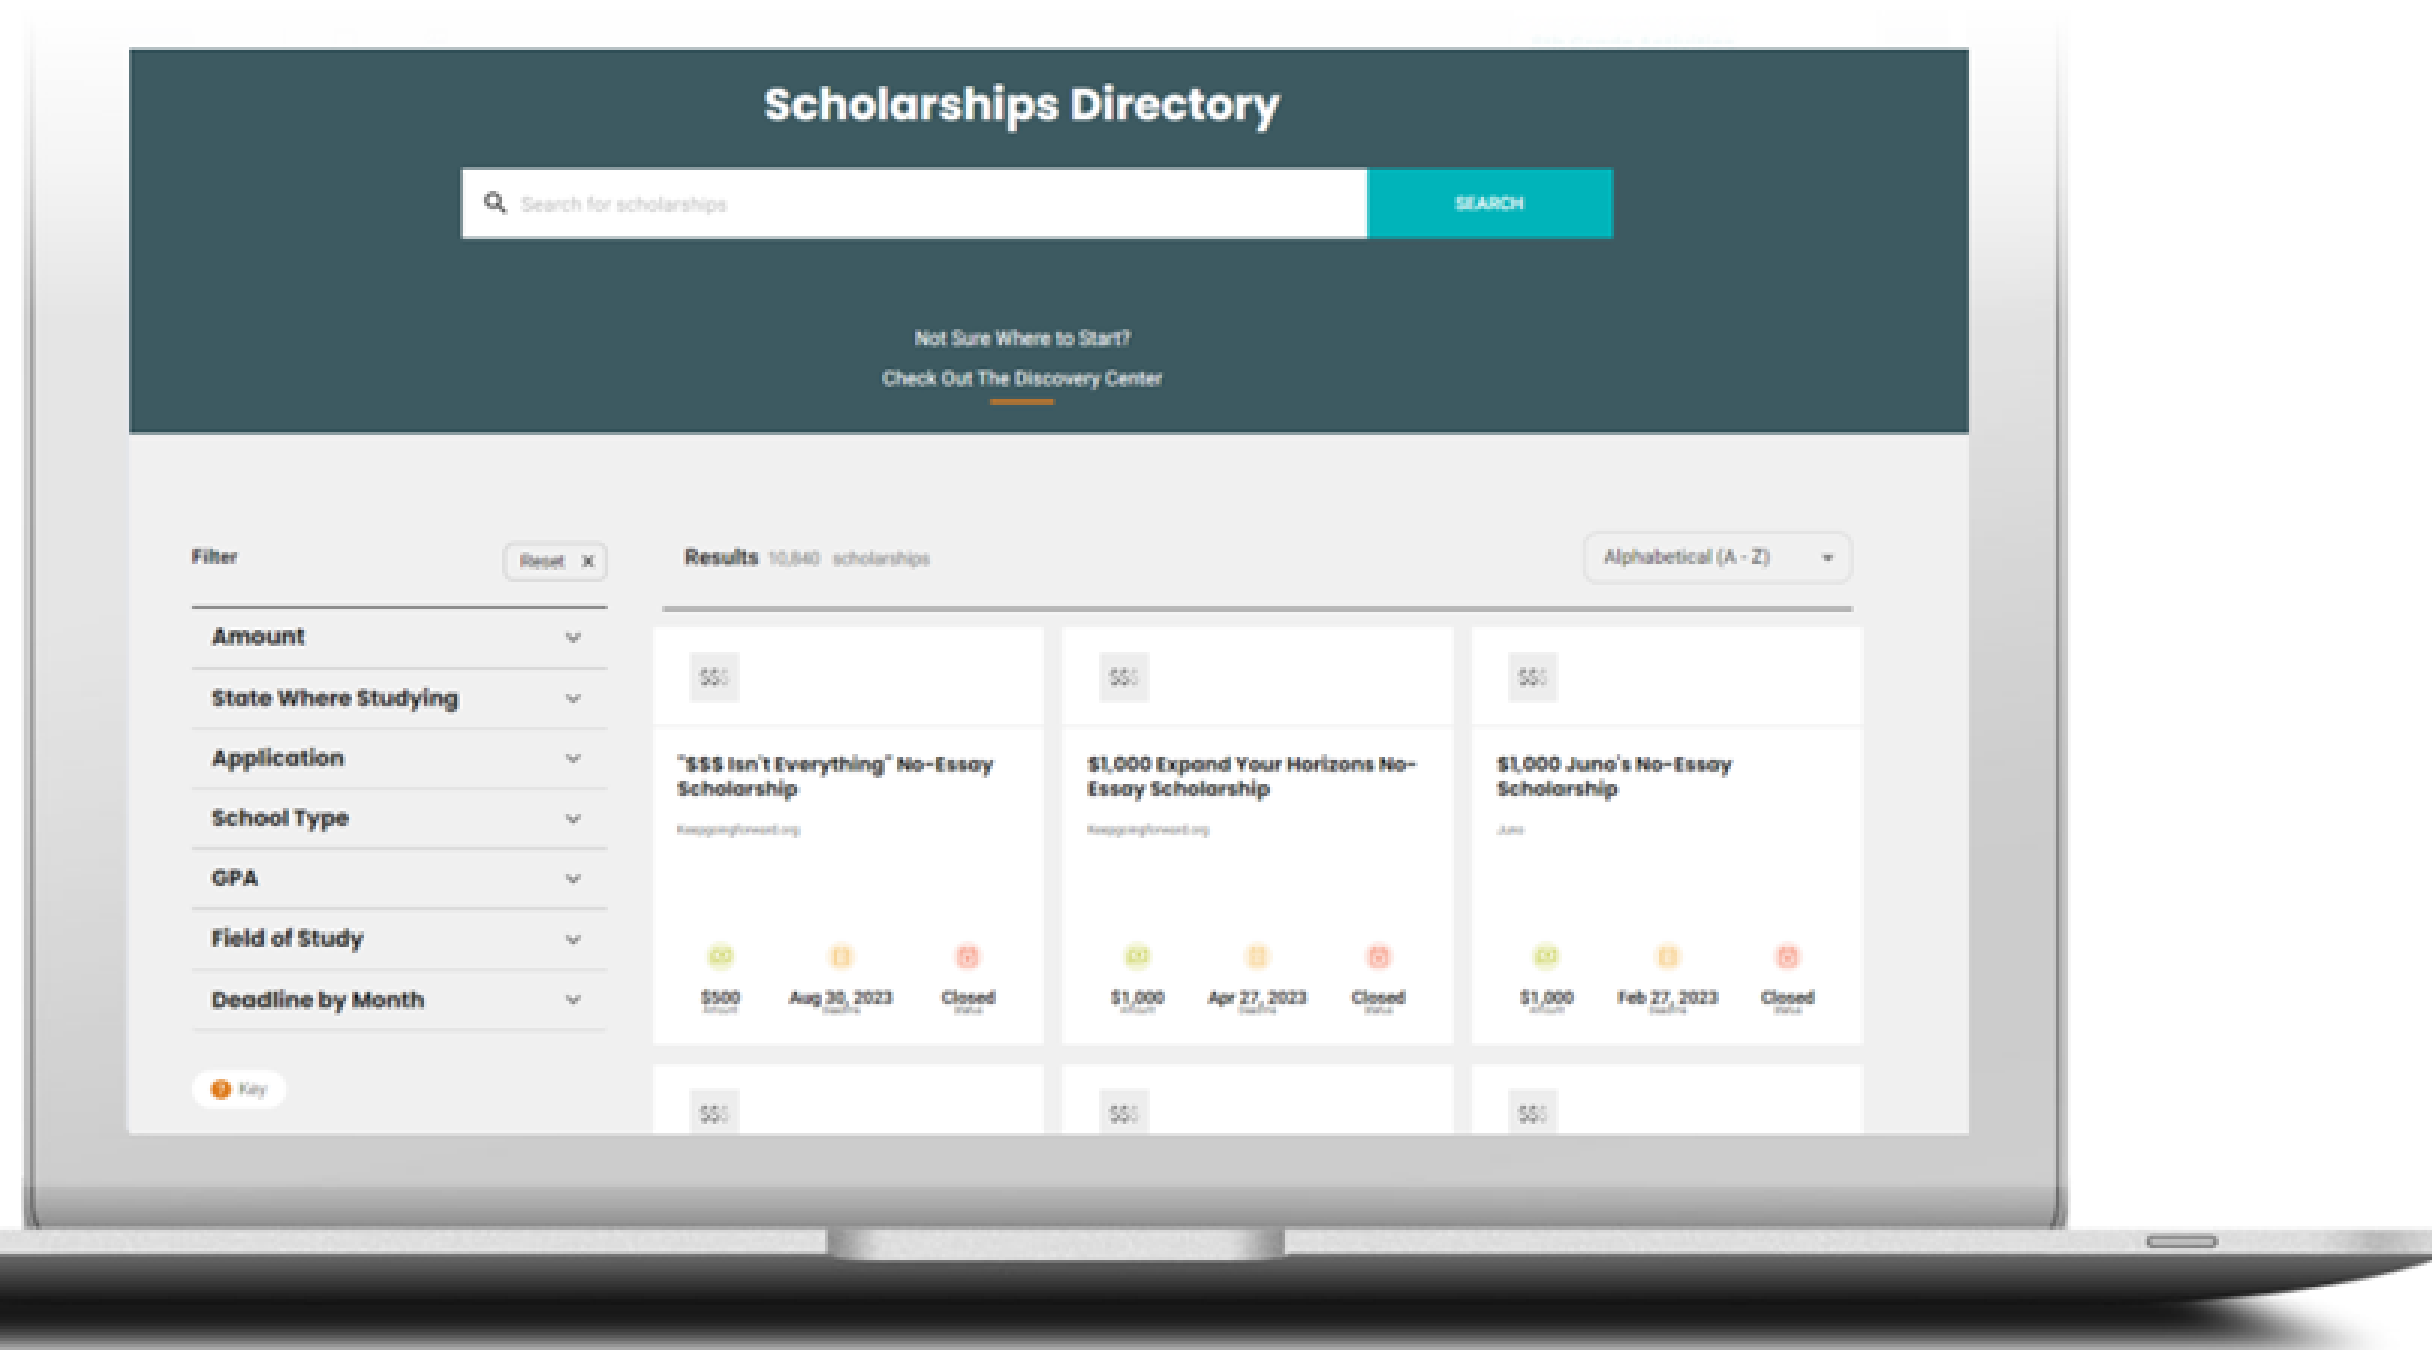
Scholarships Directory

Search for scholarships

SEARCH

Not Sure Where to Start?

Check Out The Discovery Center

Filter

Reset ×

Amount

State Where Studying

Application

School Type

GPA

Field of Study

Deadline by Month

Key

Results 10,840 scholarships

Alphabetical (A - Z)

$$$

"$$$ Isn't Everything" No-Essay Scholarship

Keepgoingforward.org

$500 Amount

Aug 30, 2023 Deadline

Closed Status

$$$

$1,000 Expand Your Horizons No-Essay Scholarship

Keepgoingforward.org

$1,000 Amount

Apr 27, 2023 Deadline

Closed Status

$$$

$1,000 Juno's No-Essay Scholarship

Juno

$1,000 Amount

Feb 27, 2023 Deadline

Closed Status

$$$

$$$

$$$